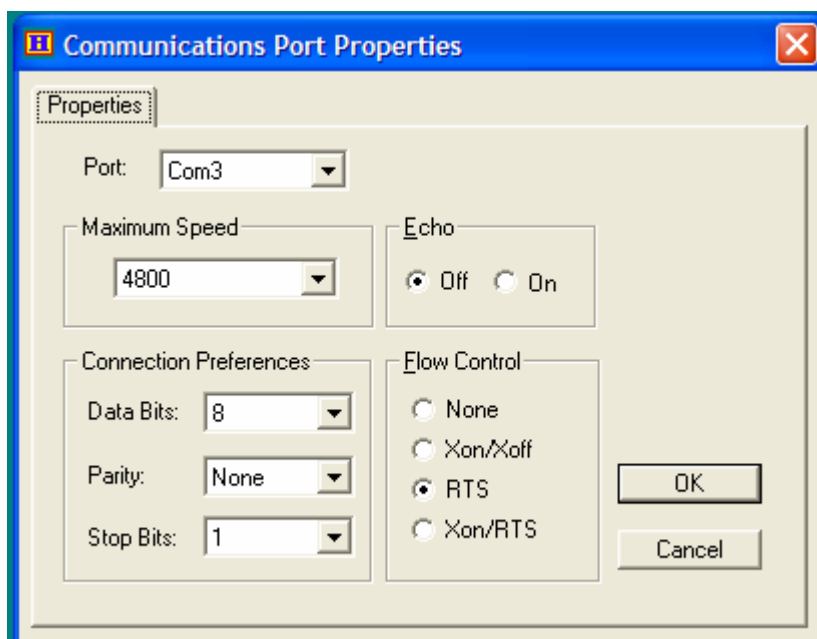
Communications Port Properties

Properties

Port: Com3

Maximum Speed
4800

Echo
Off On

Connection Preferences
Data Bits: 8
Parity: None
Stop Bits: 1

Flow Control
None
Xon/Xoff
RTS
Xon/RTS

OK
Cancel